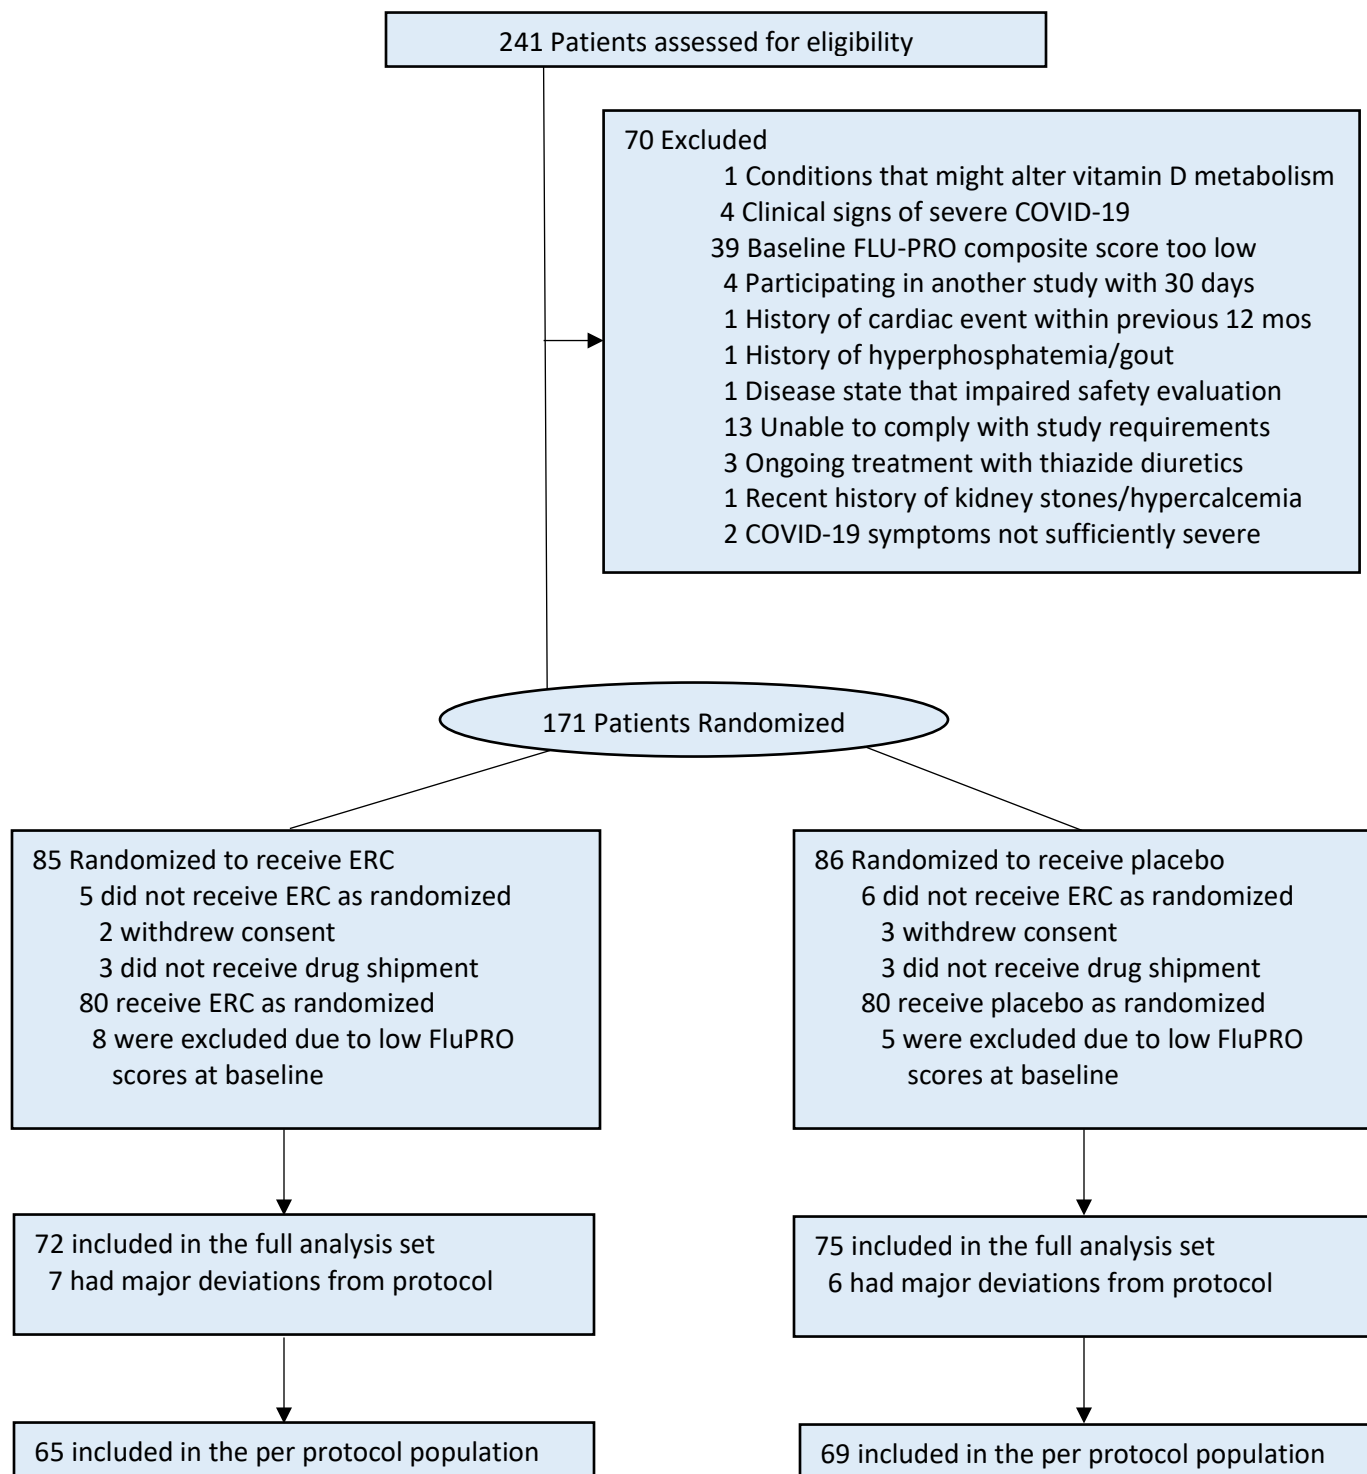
241 Patients assessed for eligibility

70 Excluded
1 Conditions that might alter vitamin D metabolism
4 Clinical signs of severe COVID-19
39 Baseline FLU-PRO composite score too low
4 Participating in another study with 30 days
1 History of cardiac event within previous 12 mos
1 History of hyperphosphatemia/gout
1 Disease state that impaired safety evaluation
13 Unable to comply with study requirements
3 Ongoing treatment with thiazide diuretics
1 Recent history of kidney stones/hypercalcemia
2 COVID-19 symptoms not sufficiently severe

171 Patients Randomized

85 Randomized to receive ERC
5 did not receive ERC as randomized
2 withdrew consent
3 did not receive drug shipment
80 receive ERC as randomized
8 were excluded due to low FluPRO scores at baseline

86 Randomized to receive placebo
6 did not receive ERC as randomized
3 withdrew consent
3 did not receive drug shipment
80 receive placebo as randomized
5 were excluded due to low FluPRO scores at baseline

72 included in the full analysis set
7 had major deviations from protocol

75 included in the full analysis set
6 had major deviations from protocol

65 included in the per protocol population

69 included in the per protocol population